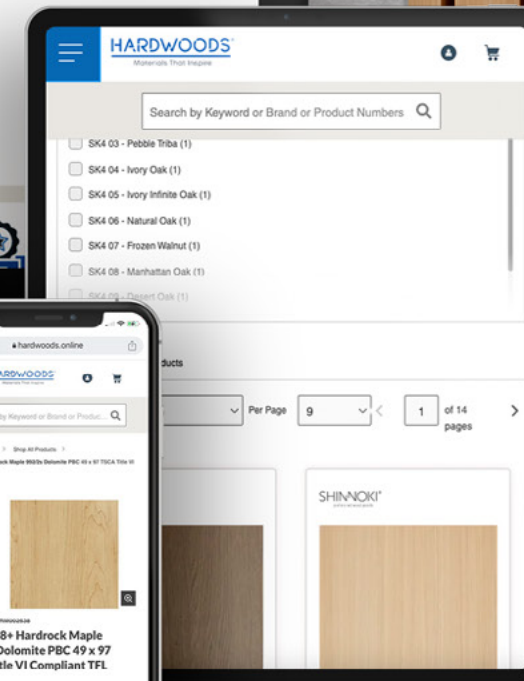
HARDWOODS
Materials That Inspire

Search by Keyword or Brand or Product Numbers

SK4 03 - Pebble Triba (1)
SK4 04 - Ivory Oak (1)
SK4 05 - Ivory Infinite Oak (1)
SK4 06 - Natural Oak (1)
SK4 07 - Frozen Walnut (1)
SK4 08 - Manhattan Oak (1)
SK4 09 - Desert Oak (1)

oducts

Per Page 9
1 of 14 pages

SHINNOKI

hardwoods.online

ARDWOODS
Materials That Inspire

by Keyword or Brand or Produc...

Shop All Products
k Maple 952/3s Dolomite PBC 49 x 97 TSCA Title VI

8+ Hardrock Maple
Dolomite PBC 49 x 97
tle VI Compliant TFL